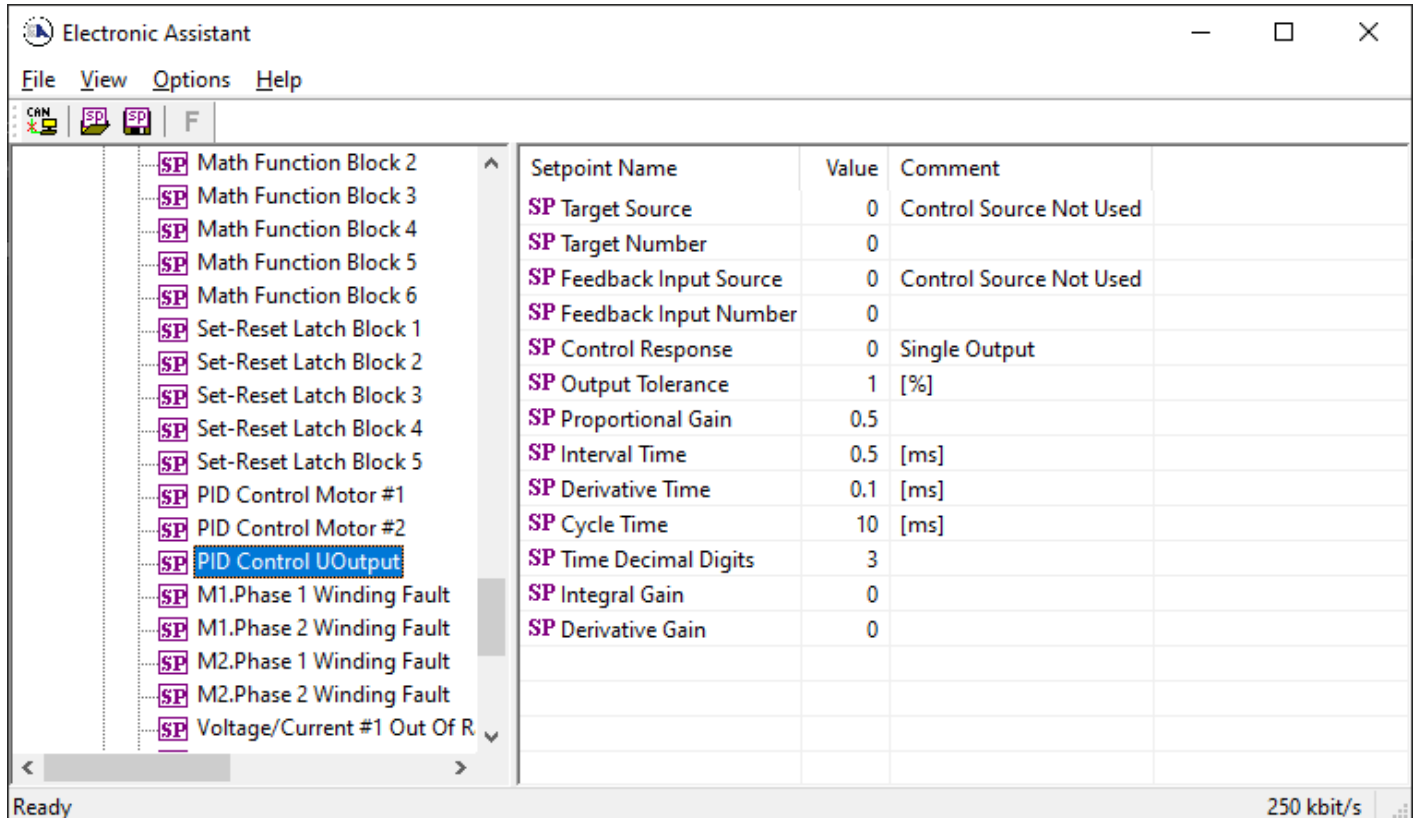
Electronic Assistant

File View Options Help

CAN SP SP F

SP Math Function Block 2
SP Math Function Block 3
SP Math Function Block 4
SP Math Function Block 5
SP Math Function Block 6
SP Set-Reset Latch Block 1
SP Set-Reset Latch Block 2
SP Set-Reset Latch Block 3
SP Set-Reset Latch Block 4
SP Set-Reset Latch Block 5
SP PID Control Motor #1
SP PID Control Motor #2
SP PID Control UOutput
SP M1.Phase 1 Winding Fault
SP M1.Phase 2 Winding Fault
SP M2.Phase 1 Winding Fault
SP M2.Phase 2 Winding Fault
SP Voltage/Current #1 Out Of R

| Setpoint Name | Value | Comment |
|---|---|---|
| SP Target Source | 0 | Control Source Not Used |
| SP Target Number | 0 | |
| SP Feedback Input Source | 0 | Control Source Not Used |
| SP Feedback Input Number | 0 | |
| SP Control Response | 0 | Single Output |
| SP Output Tolerance | 1 | [%] |
| SP Proportional Gain | 0.5 | |
| SP Interval Time | 0.5 | [ms] |
| SP Derivative Time | 0.1 | [ms] |
| SP Cycle Time | 10 | [ms] |
| SP Time Decimal Digits | 3 | |
| SP Integral Gain | 0 | |
| SP Derivative Gain | 0 | |

Ready
250 kbit/s